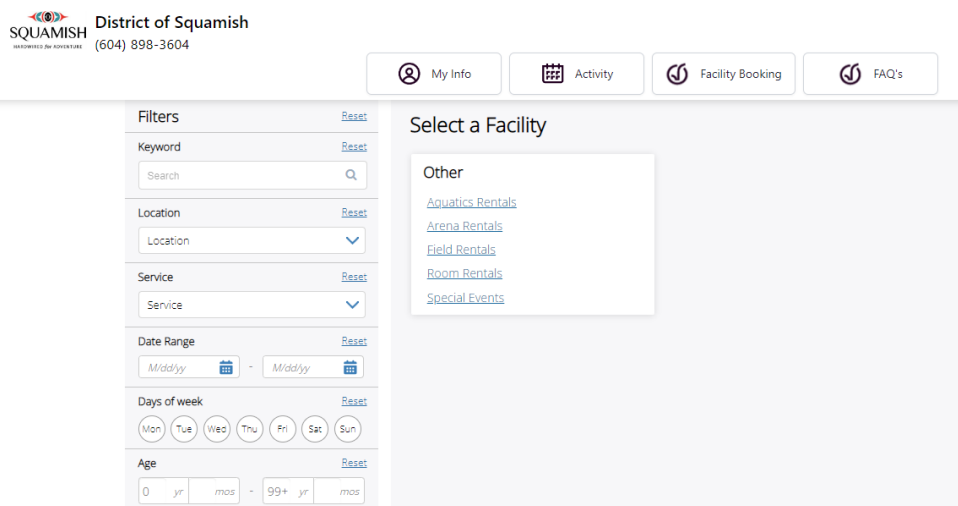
SQUAMISH
HARDWIRED for ADVENTURE

District of Squamish
(604) 898-3604

My Info
Activity
Facility Booking
FAQ's

Filters Reset

Keyword Reset
Search

Location Reset
Location

Service Reset
Service

Date Range Reset
M/dd/yy - M/dd/yy

Days of week Reset
Mon Tue Wed Thu Fri Sat Sun

Age Reset
0 yr mos - 99+ yr mos

Select a Facility

Other
Aquatics Rentals
Arena Rentals
Field Rentals
Room Rentals
Special Events